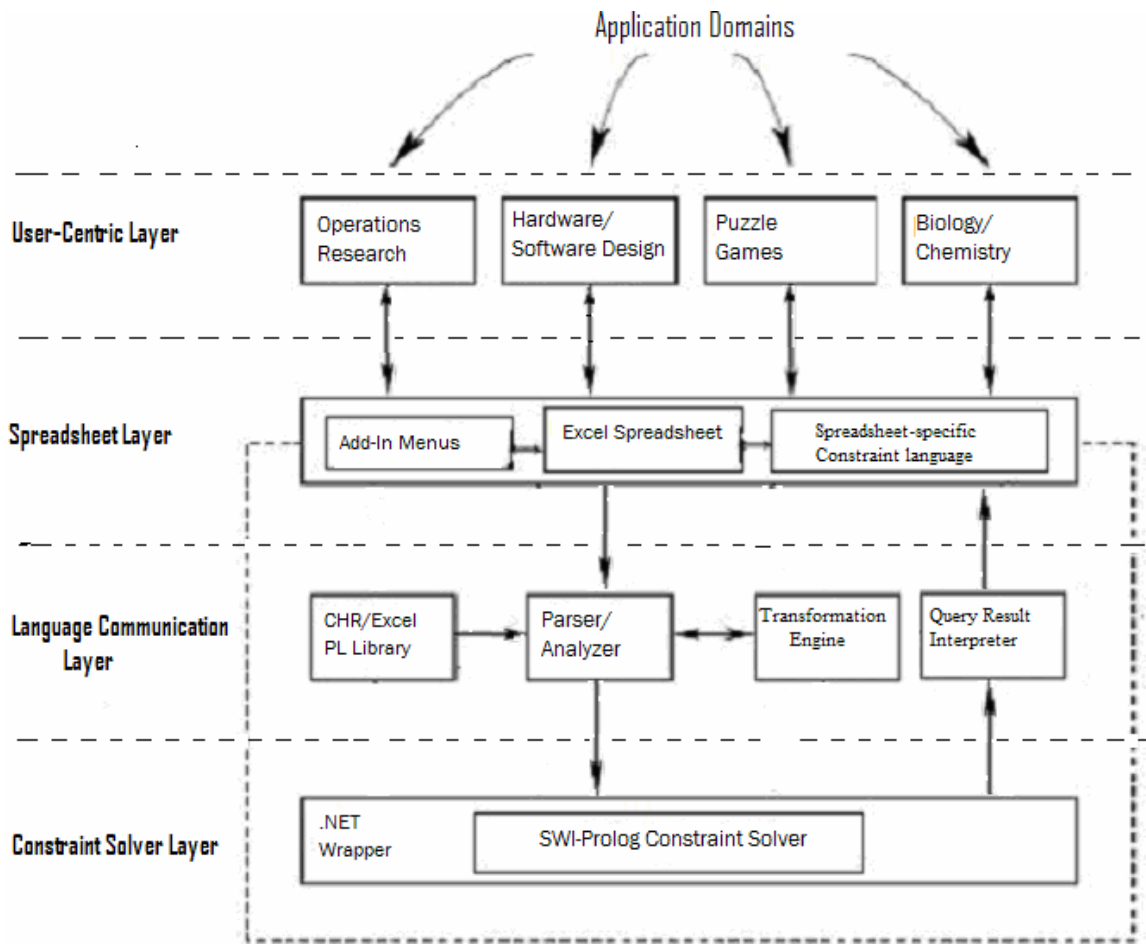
Application Domains

User-Centric Layer

Operations Research

Hardware/ Software Design

Puzzle Games

Biology/ Chemistry

Spreadsheet Layer

Add-In Menus

Excel Spreadsheet

Spreadsheet-specific Constraint language

Language Communication Layer

CHR/Excel PL Library

Parser/ Analyzer

Transformation Engine

Query Result Interpreter

Constraint Solver Layer

.NET Wrapper

SWI-Prolog Constraint Solver